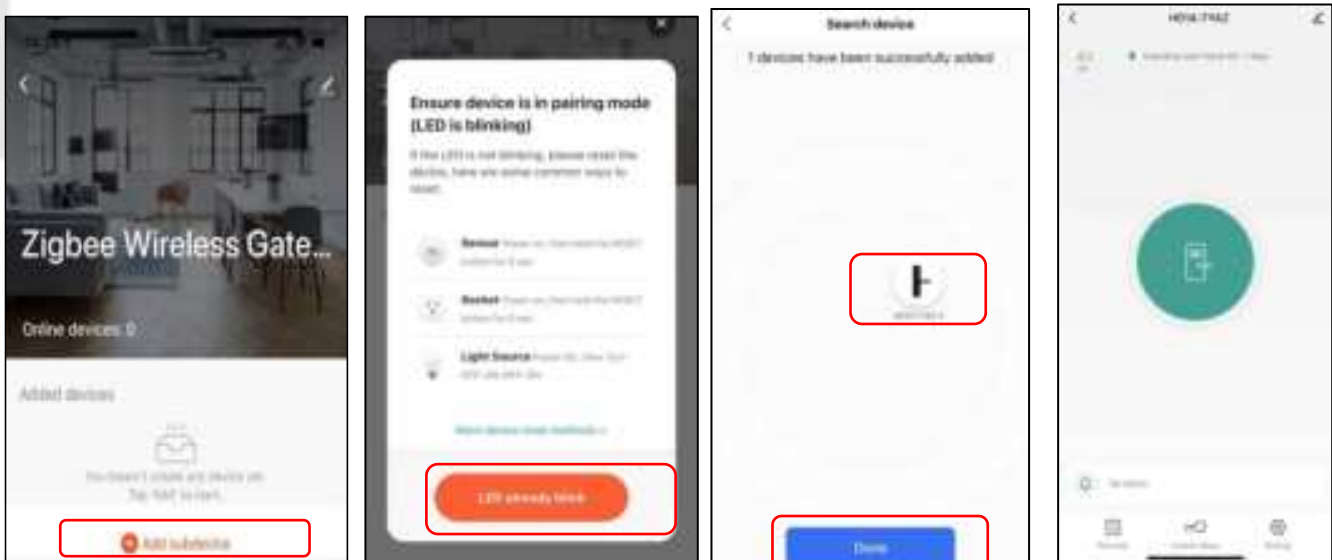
Zigbee Wireless Gate...

Online devices: 0

Added devices

You haven't added any device yet. Tap "Add" to start.

Add subdevice

Ensure device is in pairing mode (LED is blinking)

If the LED is not blinking, please reset the device, here are some common ways to reset.

Sensor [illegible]

Socket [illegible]

Light Source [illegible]

More device reset methods >

LED already blink

Search device

1 devices have been successfully added

Done

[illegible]

No alarm